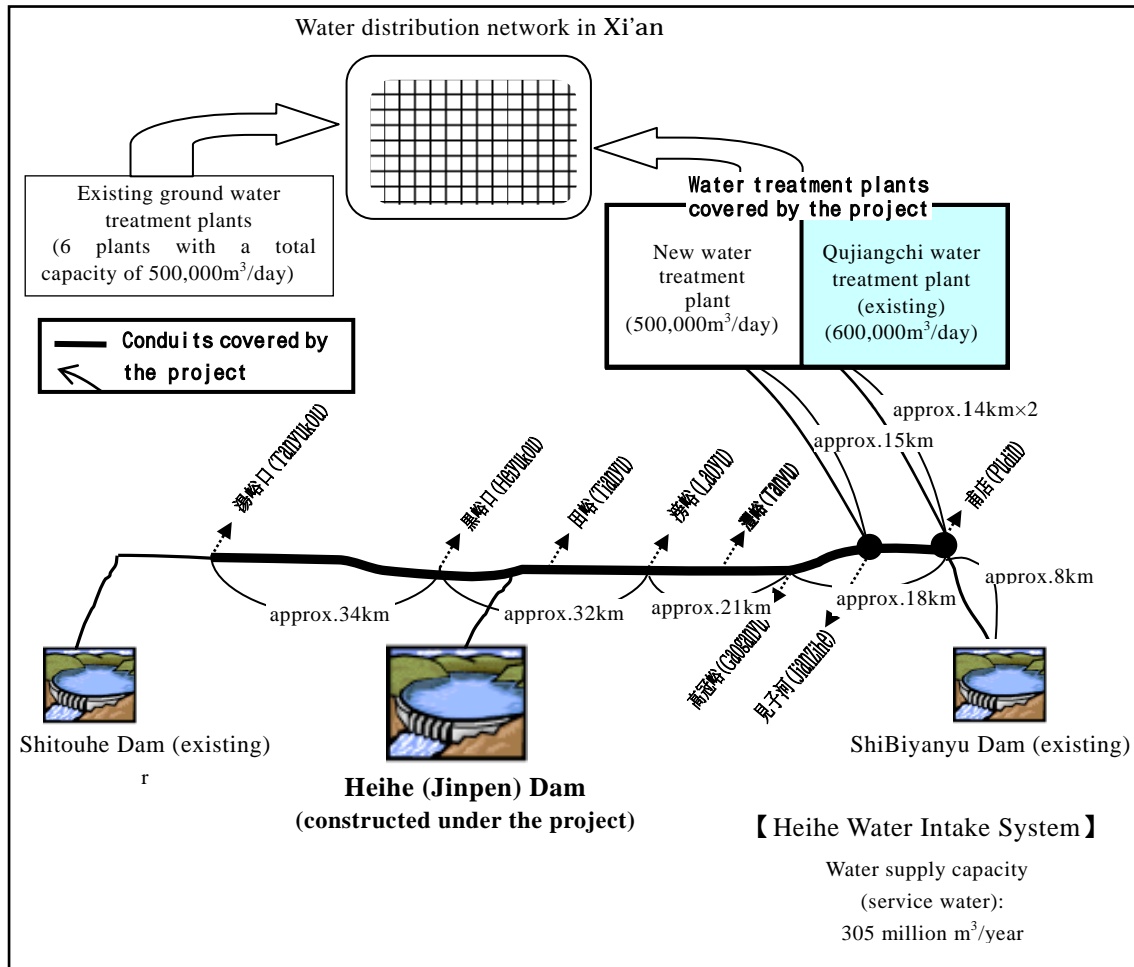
Water distribution network in Xi'an

Existing ground water treatment plants (6 plants with a total capacity of 500,000m$^3$/day)

Water treatment plants covered by the project

New water treatment plant (500,000m$^3$/day)

Qujiangchi water treatment plant (existing) (600,000m$^3$/day)

Conduits covered by the project

approx.14km×2

approx.15km

湯峪口(Tangyukou)

黒峪口(Heiyukou)

田峪(Tianyu)

涝峪(Laoyu)

灃峪(Fengyu)

甫店(Pudian)

approx.34km

approx.32km

approx.21km

approx.18km

approx.8km

高冠峪(Gaoguanyu)

見子河(Jianzihe)

Shitouhe Dam (existing)

r

Heihe (Jinpen) Dam

(constructed under the project)

ShiBiyanyu Dam (existing)

【Heihe Water Intake System】

Water supply capacity (service water): 305 million m$^3$/year